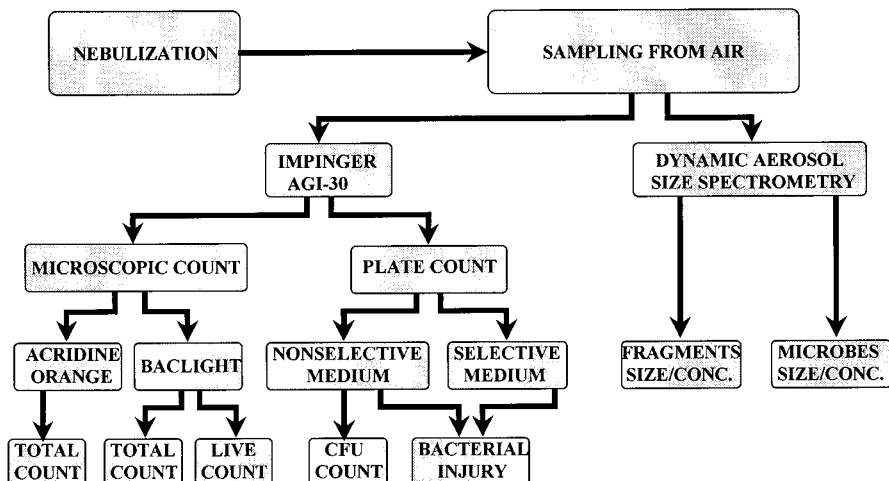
NEBULIZATION

SAMPLING FROM AIR

IMPINGER AGI-30

DYNAMIC AEROSOL SIZE SPECTROMETRY

MICROSCOPIC COUNT

PLATE COUNT

ACRIDINE ORANGE

BACLIGHT

NONSELECTIVE MEDIUM

SELECTIVE MEDIUM

FRAGMENTS SIZE/CONC.

MICROBES SIZE/CONC.

TOTAL COUNT

TOTAL COUNT

LIVE COUNT

CFU COUNT

BACTERIAL INJURY